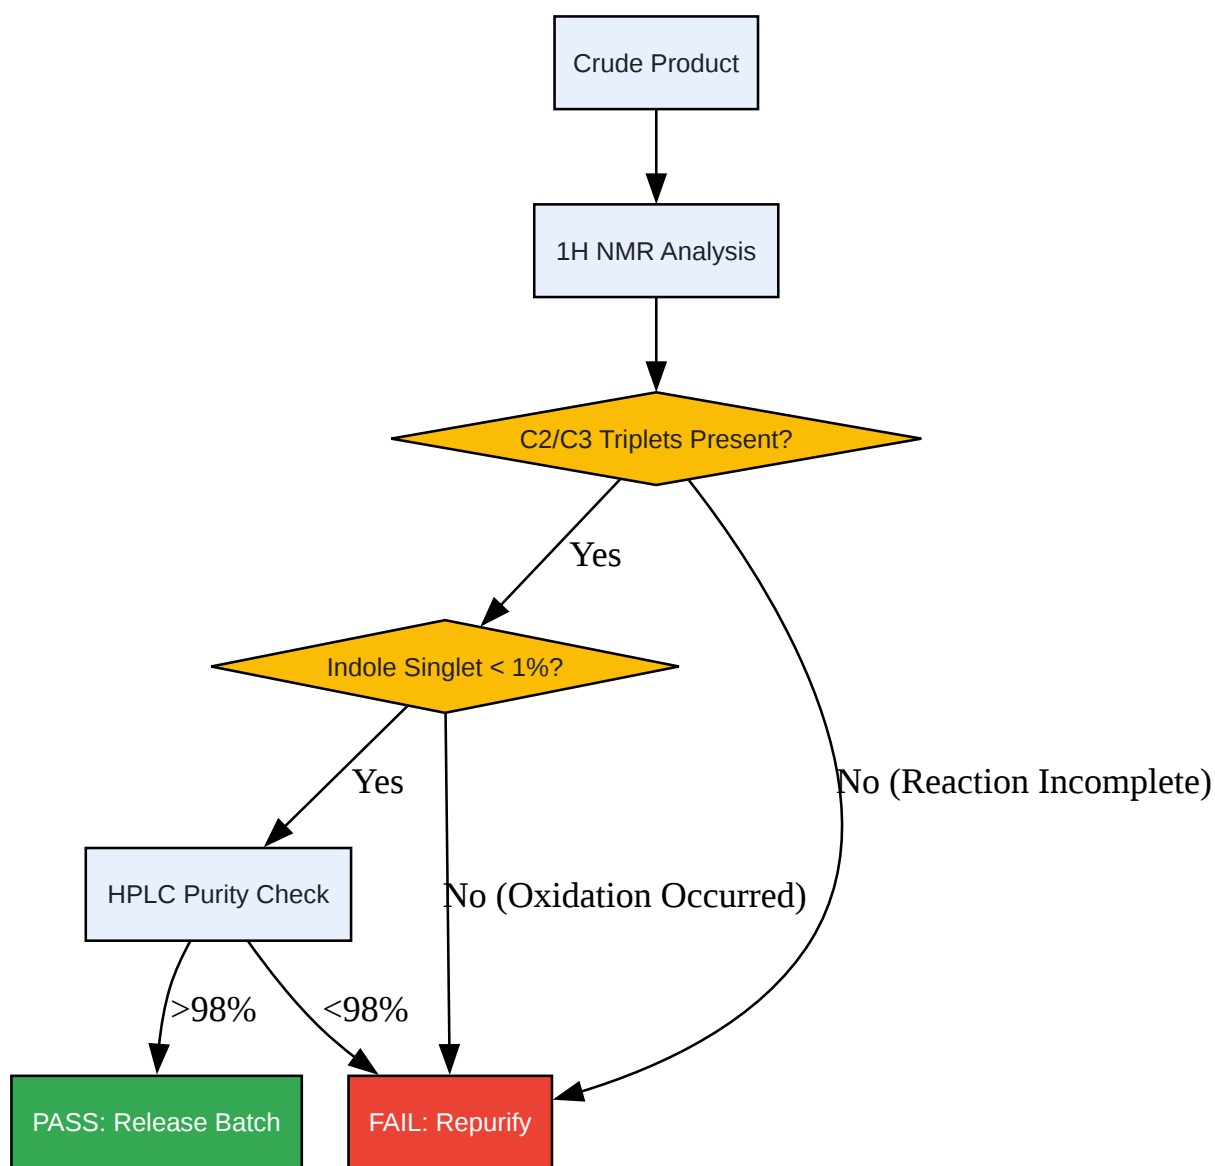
Crude Product

1H NMR Analysis

C2/C3 Triplets Present?

Yes

No (Reaction Incomplete)

Indole Singlet < 1%?

Yes

No (Oxidation Occurred)

HPLC Purity Check

>98%

<98%

PASS: Release Batch

FAIL: Repurify